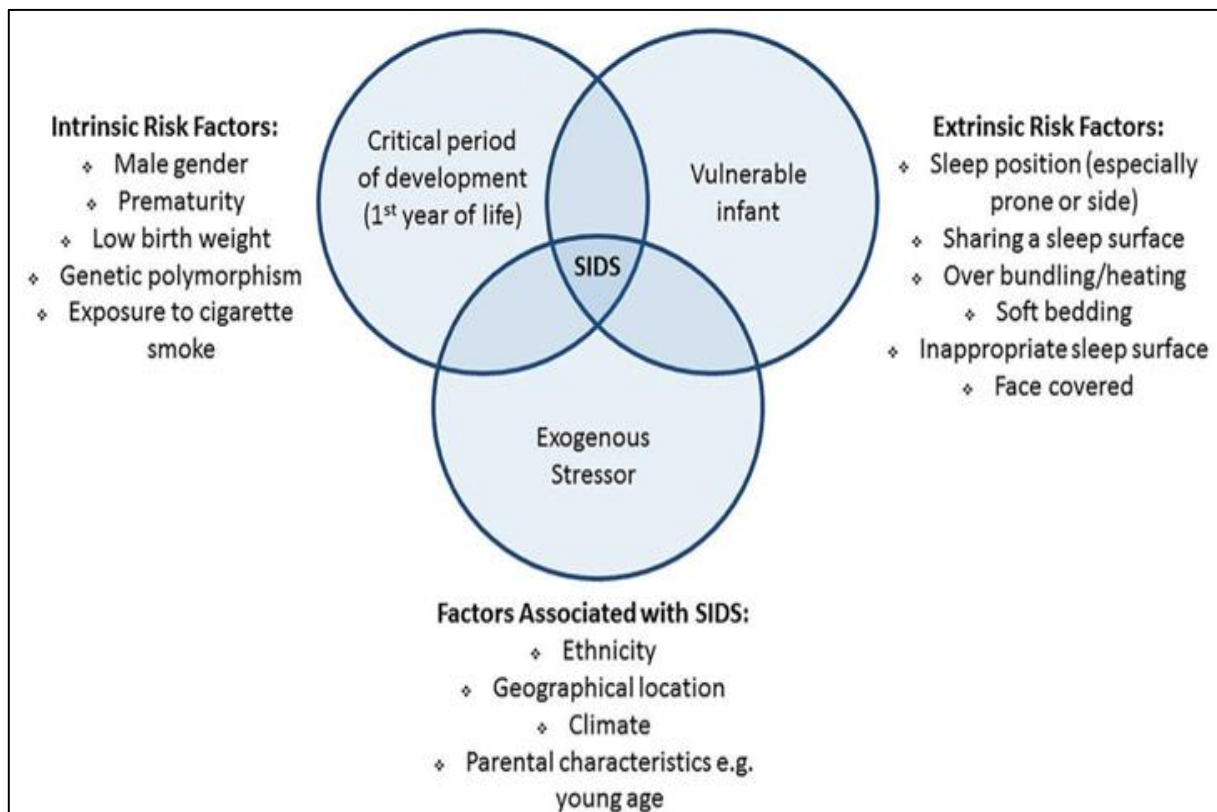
Intrinsic Risk Factors:
- Male gender
- Prematurity
- Low birth weight
- Genetic polymorphism
- Exposure to cigarette smoke

Critical period of development ($1^{st}$ year of life)

Vulnerable infant

SIDS

Exogenous Stressor

Extrinsic Risk Factors:
- Sleep position (especially prone or side)
- Sharing a sleep surface
- Over bundling/heating
- Soft bedding
- Inappropriate sleep surface
- Face covered

Factors Associated with SIDS:
- Ethnicity
- Geographical location
- Climate
- Parental characteristics e.g. young age